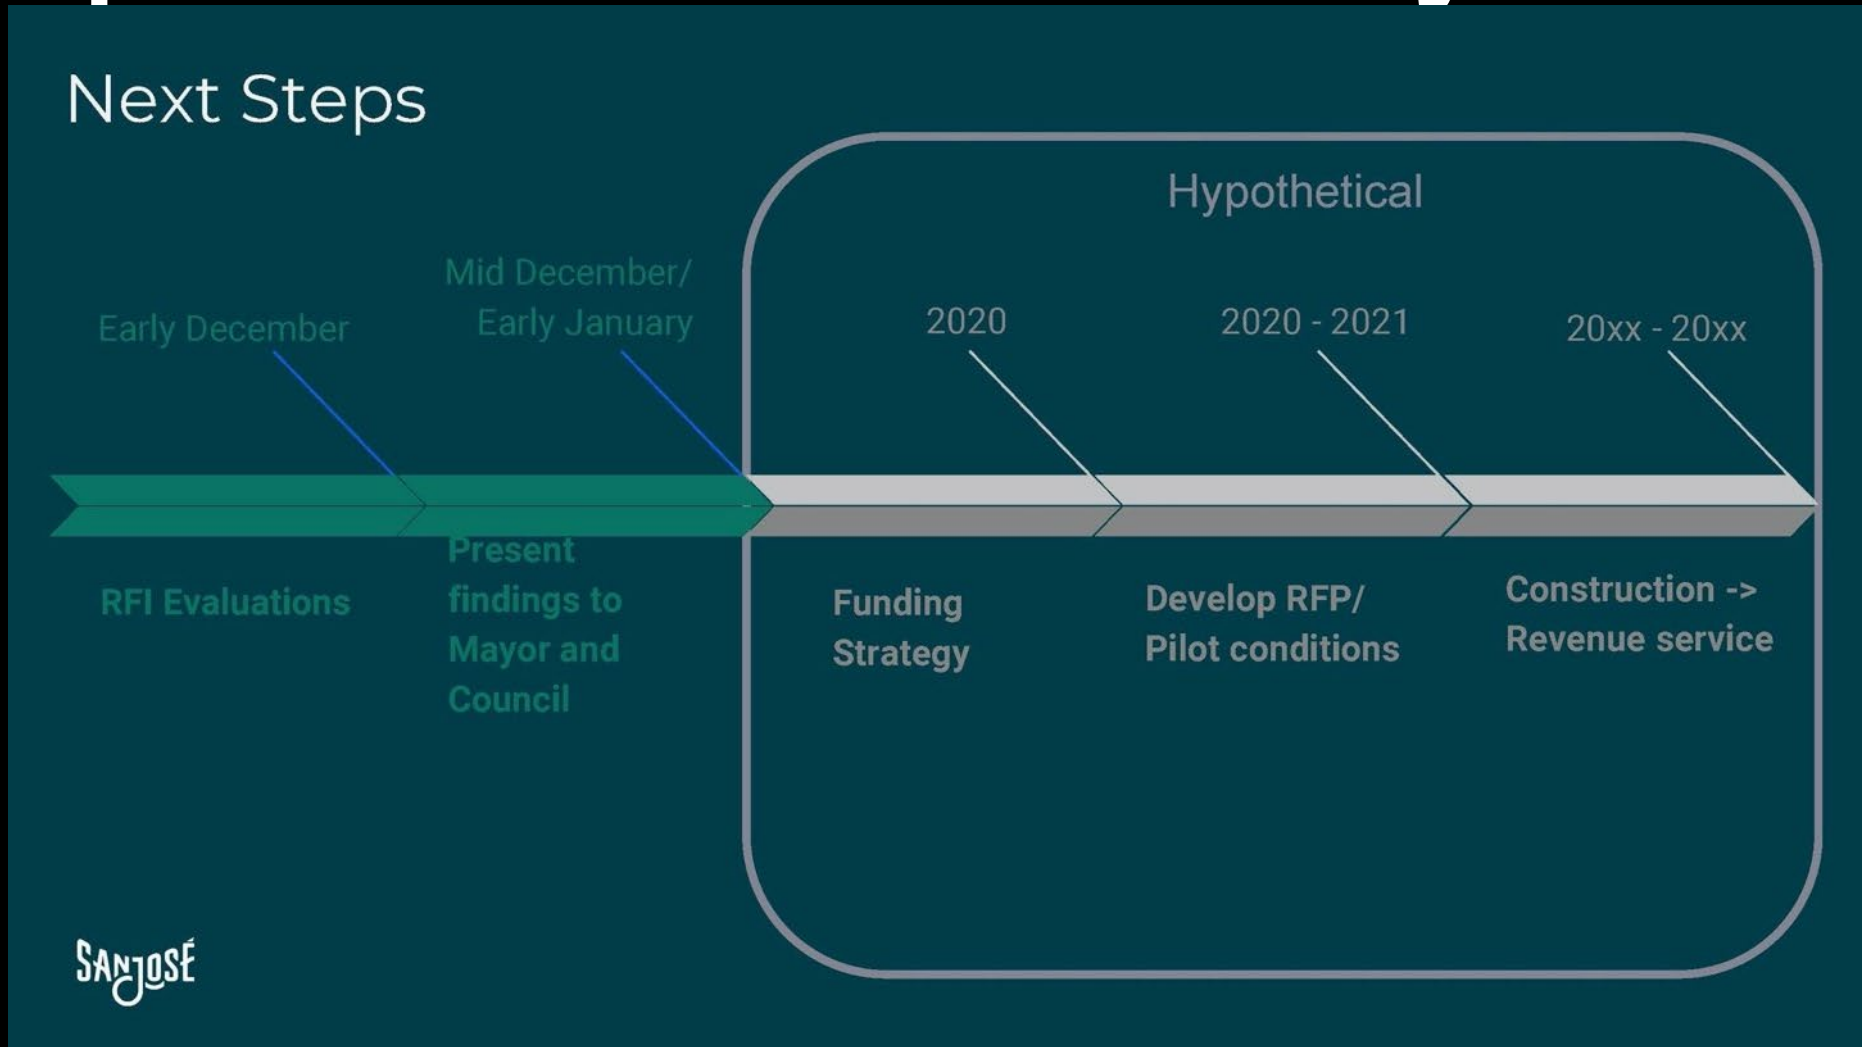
Next Steps

Hypothetical

Early December

Mid December/ Early January

2020

2020 - 2021

20xx - 20xx

RFI Evaluations

Present findings to Mayor and Council

Funding Strategy

Develop RFP/ Pilot conditions

Construction -> Revenue service

SANJOSÉ